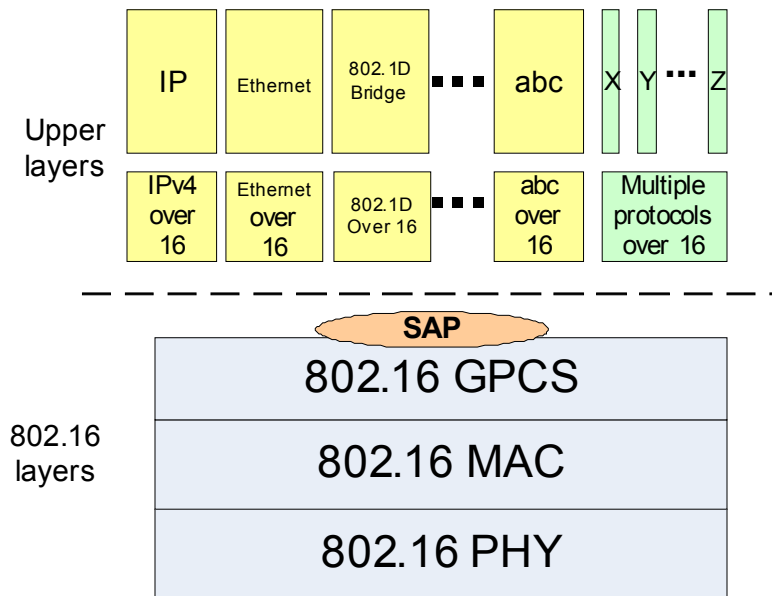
Upper layers

IP

Ethernet

802.1D Bridge

abc

X

Y

Z

IPv4 over 16

Ethernet over 16

802.1D Over 16

abc over 16

Multiple protocols over 16

SAP

802.16 layers

802.16 GPCS

802.16 MAC

802.16 PHY